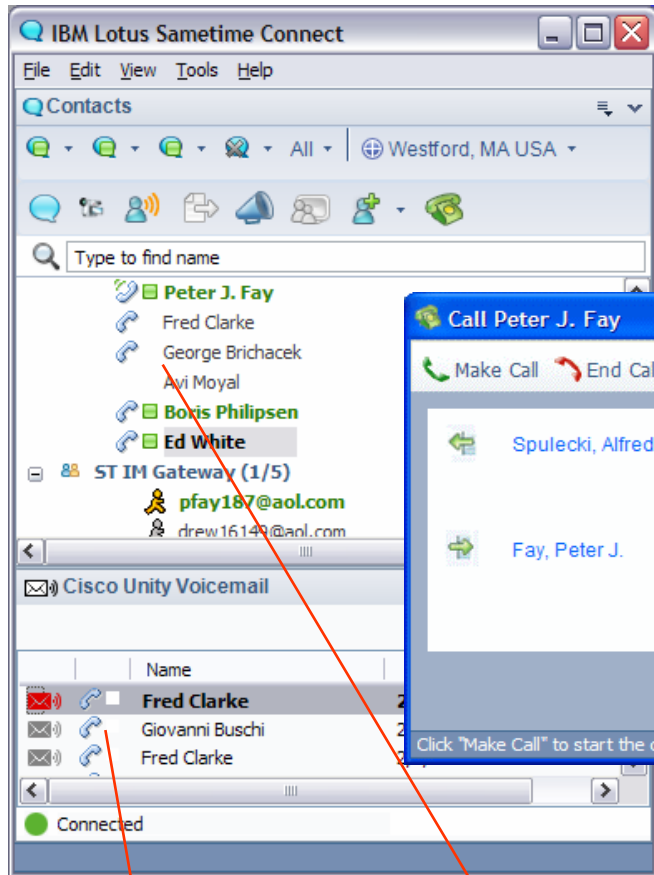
IBM Lotus Sametime Connect

File Edit View Tools Help

Contacts

All Westford, MA USA

Type to find name

Peter J. Fay
Fred Clarke
George Brichacek
Avi Moyal
Boris Philipsen
Ed White
ST IM Gateway (1/5)
pfay187@aol.com
drew16149@aol.com

Cisco Unity Voicemail

| | | Name |
|---|---|---|
| | | Fred Clarke |
| | | Giovanni Buschi |
| | | Fred Clarke |

Connected

Call Peter J. Fay

Make Call End Cal

Spulecki, Alfred

Fay, Peter J.

Click "Make Call" to start the c